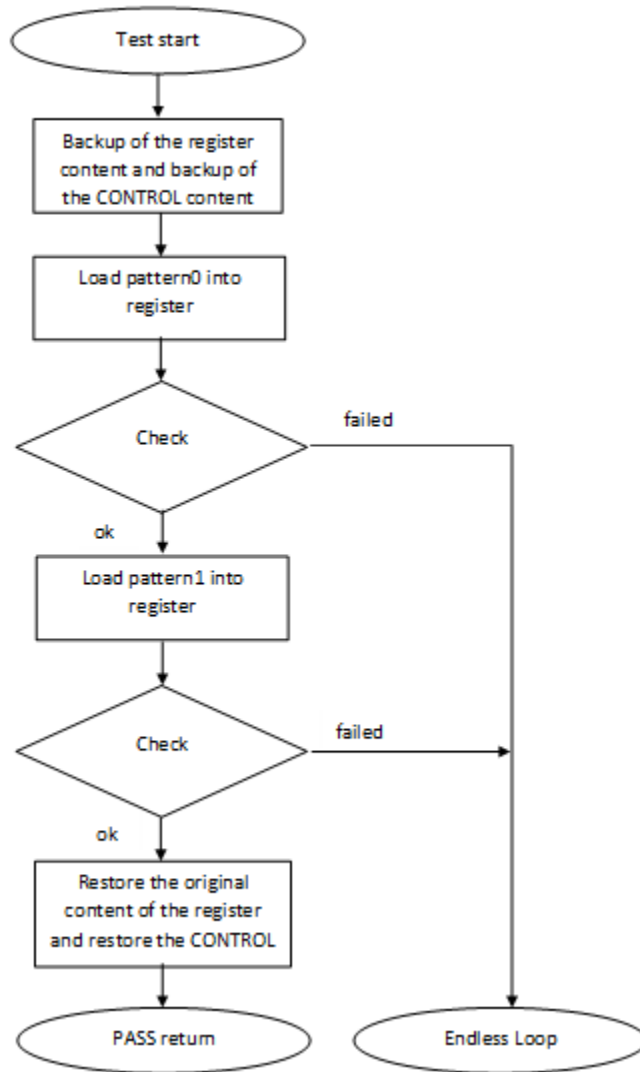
Test start

Backup of the register content and backup of the CONTROL content

Load pattern0 into register

Check

failed

ok

Load pattern1 into register

Check

failed

ok

Restore the original content of the register and restore the CONTROL

PASS return

Endless Loop